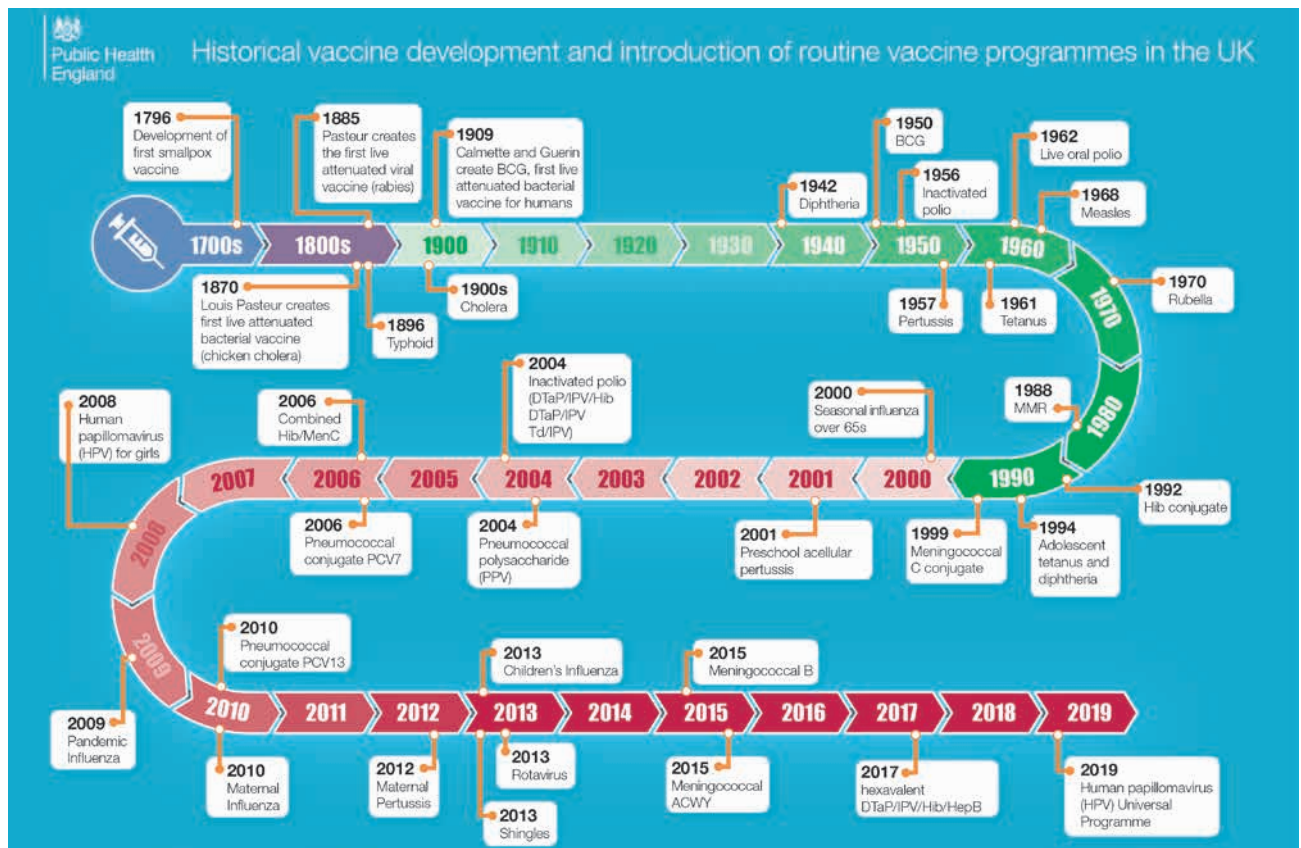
Public Health England

Historical vaccine development and introduction of routine vaccine programmes in the UK

1796
Development of first smallpox vaccine

1885
Pasteur creates the first live attenuated viral vaccine (rabies)

1909
Calmette and Guerin create BCG, first live attenuated bacterial vaccine for humans

1942
Diphtheria

1950
BCG

1956
Inactivated polio

1962
Live oral polio

1968
Measles

1700s 1800s 1900 1910 1920 1930 1940 1950 1960 1970 1980 1990

1870
Louis Pasteur creates first live attenuated bacterial vaccine (chicken cholera)

1896
Typhoid

1900s
Cholera

1957
Pertussis

1961
Tetanus

1970
Rubella

1988
MMR

1992
Hib conjugate

1994
Adolescent tetanus and diphtheria

1999
Meningococcal C conjugate

2000
Seasonal influenza over 65s

2001
Preschool acellular pertussis

2004
Inactivated polio (DTaP/IPV/Hib DTaP/IPV Td/IPV)

2004
Pneumococcal polysaccharide (PPV)

2006
Combined Hib/MenC

2006
Pneumococcal conjugate PCV7

2008
Human papillomavirus (HPV) for girls

2000 2001 2002 2003 2004 2005 2006 2007 2008 2009 2010 2011 2012 2013 2014 2015 2016 2017 2018 2019

2009
Pandemic influenza

2010
Pneumococcal conjugate PCV13

2010
Maternal Influenza

2012
Maternal Pertussis

2013
Children's Influenza

2013
Rotavirus

2013
Shingles

2015
Meningococcal B

2015
Meningococcal ACWY

2017
hexavalent DTaP/IPV/Hib/HepB

2019
Human papillomavirus (HPV) Universal Programme